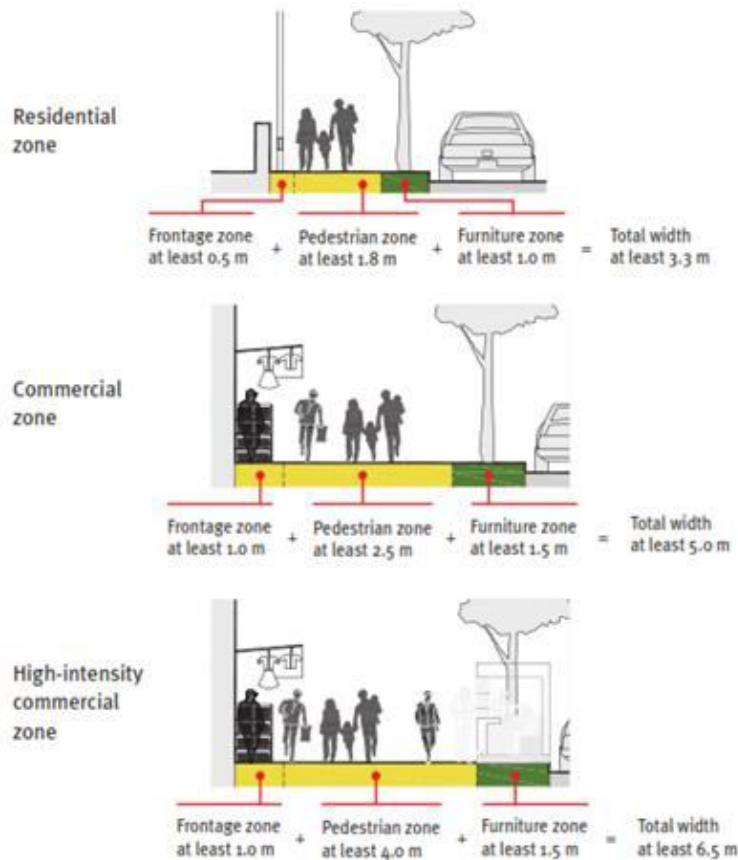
Residential zone

Frontage zone at least 0.5 m + Pedestrian zone at least 1.8 m + Furniture zone at least 1.0 m = Total width at least 3.3 m

Commercial zone

Frontage zone at least 1.0 m + Pedestrian zone at least 2.5 m + Furniture zone at least 1.5 m = Total width at least 5.0 m

High-intensity commercial zone

Frontage zone at least 1.0 m + Pedestrian zone at least 4.0 m + Furniture zone at least 1.5 m = Total width at least 6.5 m